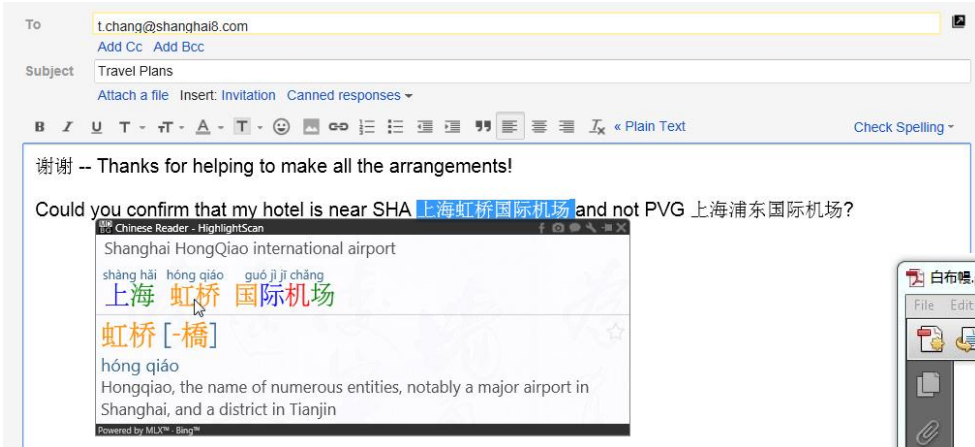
To t.chang@shanghai8.com

Add Cc Add Bcc

Subject Travel Plans

Attach a file Insert: Invitation Canned responses

« Plain Text

Check Spelling

谢谢 -- Thanks for helping to make all the arrangements!

Could you confirm that my hotel is near SHA 上海虹桥国际机场 and not PVG 上海浦东国际机场?

Chinese Reader - HighlightScan

Shanghai HongQiao international airport

shàng hǎi hóng qiáo guó jì jī chǎng

上海 虹桥 国际机场

虹桥 [-橋]

hóng qiáo

Hongqiao, the name of numerous entities, notably a major airport in Shanghai, and a district in Tianjin

Powered by MLX™ - Bing™

白布幔

File Edit